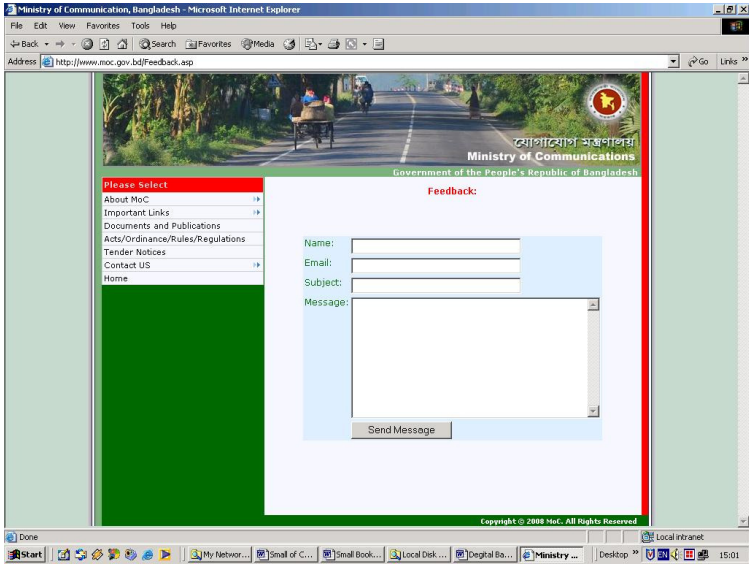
Ministry of Communication, Bangladesh - Microsoft Internet Explorer

File Edit View Favorites Tools Help

Back Search Favorites Media

Address http://www.moc.gov.bd/Feedback.asp

Go Links

যোগাযোগ মন্ত্রণালয়
Ministry of Communications
Government of the People's Republic of Bangladesh

Please Select
About MoC
Important Links
Documents and Publications
Acts/Ordinance/Rules/Regulations
Tender Notices
Contact US
Home

Feedback:

Name:
Email:
Subject:
Message:

Send Message

Copyright © 2008 MoC. All Rights Reserved

Done

Local intranet

Start My Networ... Small of C... Small Book... Local Disk ... Degital Ba... Ministry ... Desktop EN 15:01